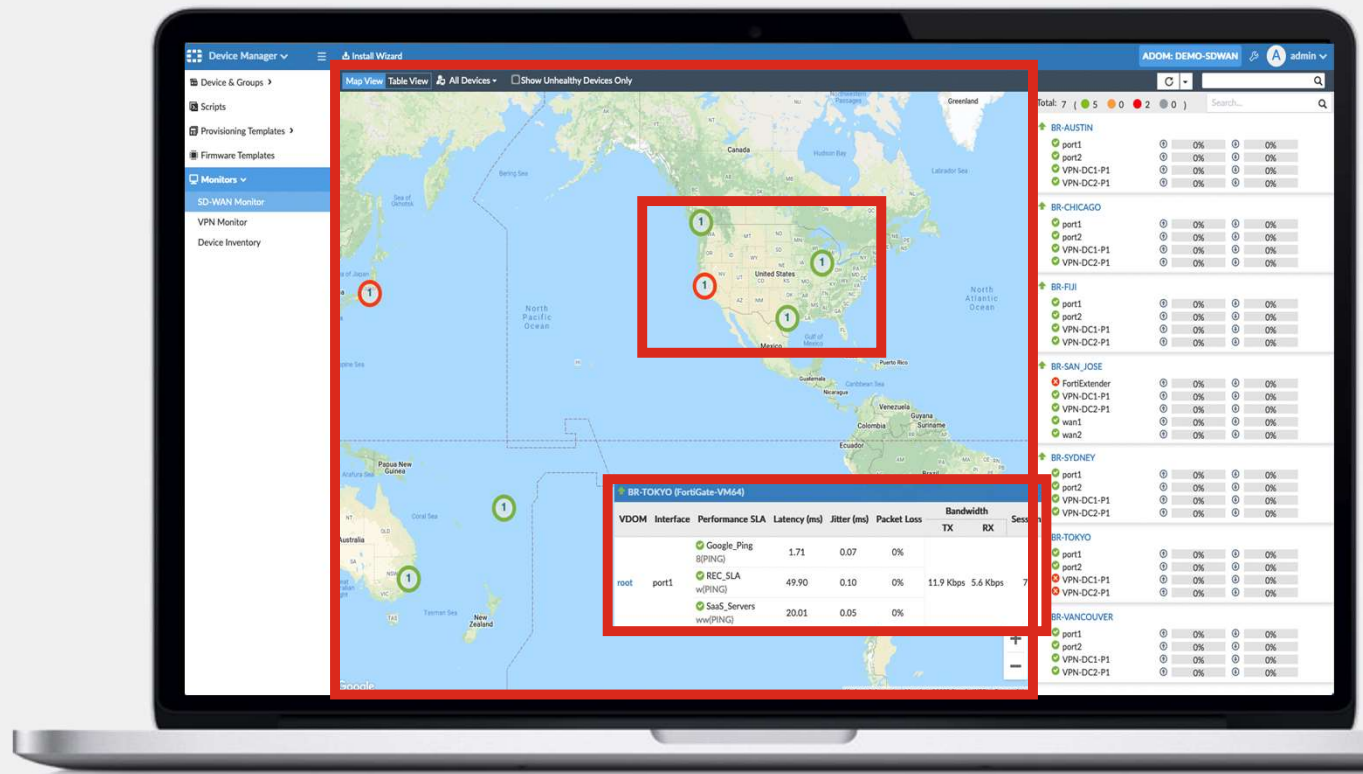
Device Manager
Install Wizard
ADOM: DEMO-SDWAN
admin

Device & Groups
Scripts
Provisioning Templates
Firmware Templates
Monitors
SD-WAN Monitor
VPN Monitor
Device Inventory

Map View Table View All Devices Show Unhealthy Devices Only

Greenland
Canada
Hudson Bay
Labrador Sea
Bering Sea
Sea of Okhotsk
Japan
North Pacific Ocean
United States
North Atlantic Ocean
Gulf of Mexico
Mexico
Puerto Rico
Guatemala
Caribbean Sea
Nicaragua
Venezuela
Guyana
Colombia
Suriname
Ecuador
Philippine Sea
Papua New Guinea
Arafura Sea
Coral Sea
Australia
Tasman Sea
New Zealand
Google

BR-TOKYO (FortiGate-VM64)

| VDOM | Interface | Performance SLA | Latency (ms) | Jitter (ms) | Packet Loss | Bandwidth TX | Bandwidth RX | Sess |
|---|---|---|---|---|---|---|---|---|
| root | port1 | Google_Ping 8(PING) | 1.71 | 0.07 | 0% | 11.9 Kbps | 5.6 Kbps | 7 |
| | | REC_SLA w(PING) | 49.90 | 0.10 | 0% | | | |
| | | SaaS_Servers ww(PING) | 20.01 | 0.05 | 0% | | | |

Total: 7 ( 5 0 2 0 )
Search...

BR-AUSTIN
port1 0% 0%
port2 0% 0%
VPN-DC1-P1 0% 0%
VPN-DC2-P1 0% 0%

BR-CHICAGO
port1 0% 0%
port2 0% 0%
VPN-DC1-P1 0% 0%
VPN-DC2-P1 0% 0%

BR-FIJI
port1 0% 0%
port2 0% 0%
VPN-DC1-P1 0% 0%
VPN-DC2-P1 0% 0%

BR-SAN_JOSE
FortiExtender 0% 0%
VPN-DC1-P1 0% 0%
VPN-DC2-P1 0% 0%
wan1 0% 0%
wan2 0% 0%

BR-SYDNEY
port1 0% 0%
port2 0% 0%
VPN-DC1-P1 0% 0%
VPN-DC2-P1 0% 0%

BR-TOKYO
port1 0% 0%
port2 0% 0%
VPN-DC1-P1 0% 0%
VPN-DC2-P1 0% 0%

BR-VANCOUVER
port1 0% 0%
port2 0% 0%
VPN-DC1-P1 0% 0%
VPN-DC2-P1 0% 0%